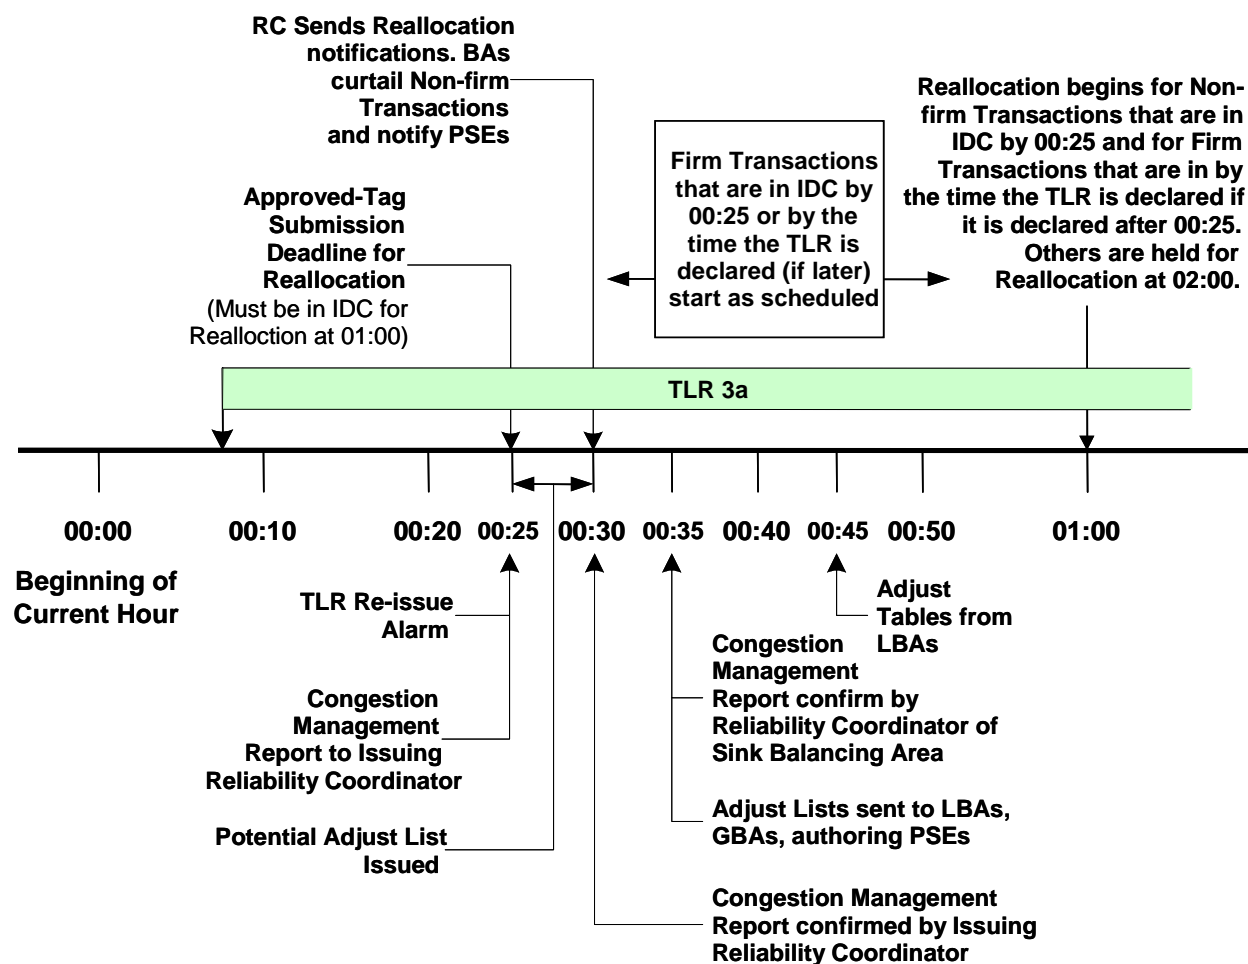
RC Sends Reallocation notifications. BAs curtail Non-firm Transactions and notify PSEs

Approved-Tag Submission Deadline for Reallocation
(Must be in IDC for Realloction at 01:00)

Firm Transactions that are in IDC by 00:25 or by the time the TLR is declared (if later) start as scheduled

Reallocation begins for Non-firm Transactions that are in IDC by 00:25 and for Firm Transactions that are in by the time the TLR is declared if it is declared after 00:25. Others are held for Reallocation at 02:00.

TLR 3a

00:00 00:10 00:20 00:25 00:30 00:35 00:40 00:45 00:50 01:00

Beginning of Current Hour

TLR Re-issue Alarm

Congestion Management Report to Issuing Reliability Coordinator

Potential Adjust List Issued

Adjust Tables from LBAs

Congestion Management Report confirm by Reliability Coordinator of Sink Balancing Area

Adjust Lists sent to LBAs, GBAs, authoring PSEs

Congestion Management Report confirmed by Issuing Reliability Coordinator